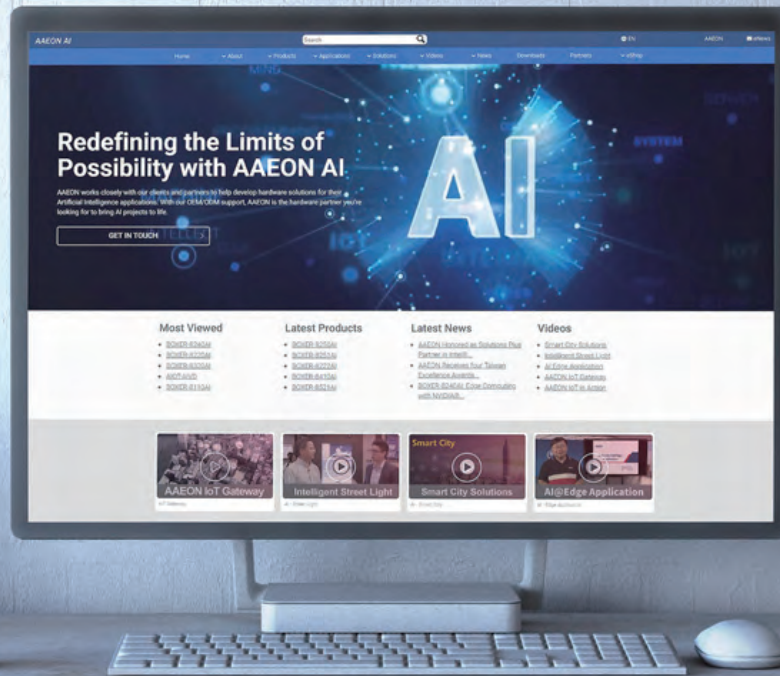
AAEON AI

Search

EN

AAEON

eNews

Home

About

Products

Applications

Solutions

Videos

News

Downloads

Partners

eShop

Redefining the Limits of Possibility with AAEON AI

AAEON works closely with our clients and partners to help develop hardware solutions for their Artificial Intelligence applications. With our OEM/ODM support, AAEON is the hardware partner you're looking for to bring AI projects to life.

GET IN TOUCH

AI

Most Viewed

- BOXER-8240AI
- BOXER-8220AI
- BOXER-8320AI
- AI@T-8120
- BOXER-8110AI

Latest Products

- BOXER-8250AI
- BOXER-8253AI
- BOXER-8222AI
- BOXER-8410AI
- BOXER-8251AI

Latest News

- AAEON Honored as Solutions Plus Partner in Intel®...
- AAEON Receives four Taiwan Excellence Awards...
- BOXER-8240AI: Edge Computing with NVIDIA®...

Videos

- Smart City Solutions
- Intelligent Street Light
- AI Edge Application
- AAEON IoT Gateway
- AAEON IoT in Action

AAEON IoT Gateway

IoT Gateway

Intelligent Street Light

Street Light

Smart City

Smart City Solutions

Smart City

AI@Edge Application

Edge Application